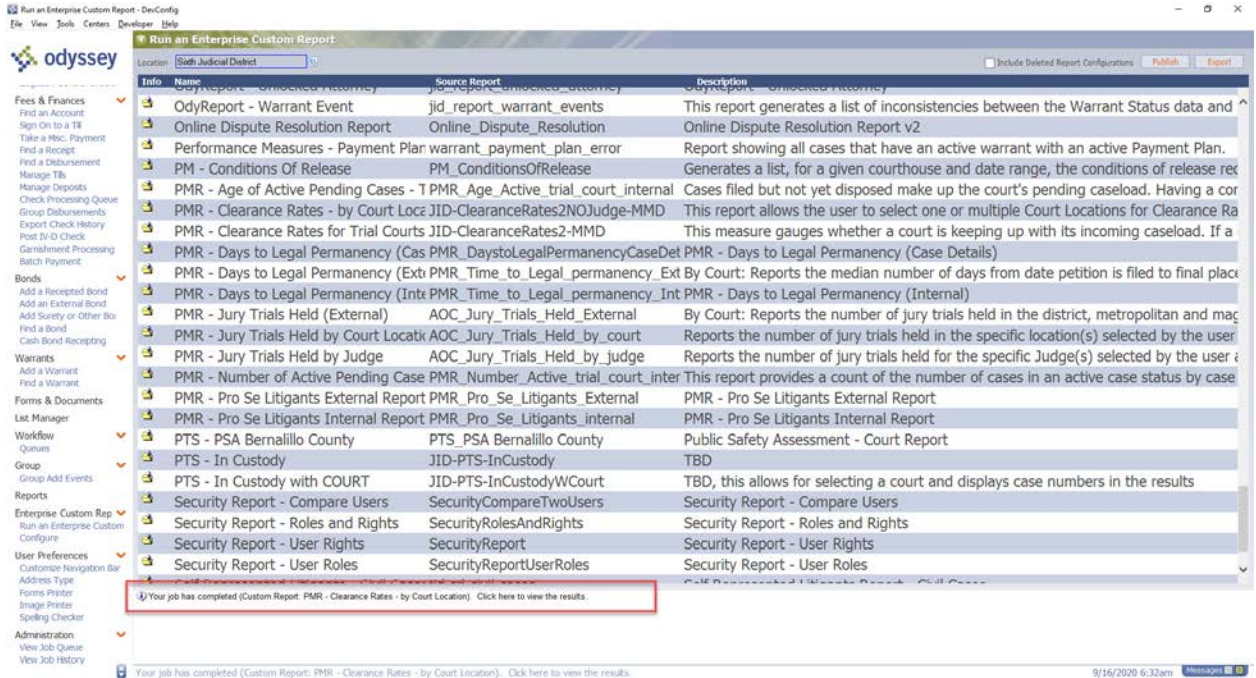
Run an Enterprise Custom Report - DevConfig
File View Tools Centers Developer Help

odyssey

Fees & Finances
Find an Account
Sign On to a Till
Take a Misc. Payment
Find a Receipt
Find a Disbursement
Manage Tills
Manage Deposits
Check Processing Queue
Group Disbursements
Export Check History
Post IV-D Check
Garnishment Processing
Batch Payment
Bonds
Add a Receipted Bond
Add an External Bond
Add Surety or Other Bo
Find a Bond
Cash Bond Receipting
Warrants
Add a Warrant
Find a Warrant
Forms & Documents
List Manager
Workflow
Queues
Group
Group Add Events
Reports
Enterprise Custom Rep
Run an Enterprise Custom
Configure
User Preferences
Customize Navigation Bar
Address Type
Forms Printer
Image Printer
Spelling Checker
Administration
View Job Queue
View Job History

Run an Enterprise Custom Report
Location Sixth Judicial District
Include Deleted Report Configurations Publish Export

| Info | Name | Source Report | Description |
|---|---|---|---|
| | OdyReport - Warrant Event | jid_report_warrant_events | This report generates a list of inconsistencies between the Warrant Status data and |
| | Online Dispute Resolution Report | Online_Dispute_Resolution | Online Dispute Resolution Report v2 |
| | Performance Measures - Payment Plan | warrant_payment_plan_error | Report showing all cases that have an active warrant with an active Payment Plan. |
| | PM - Conditions Of Release | PM_ConditionsOfRelease | Generates a list, for a given courthouse and date range, the conditions of release rec |
| | PMR - Age of Active Pending Cases - T | PMR_Age_Active_trial_court_internal | Cases filed but not yet disposed make up the court's pending caseload. Having a cor |
| | PMR - Clearance Rates - by Court Loca | JID-ClearanceRates2NOJudge-MMD | This report allows the user to select one or multiple Court Locations for Clearance Ra |
| | PMR - Clearance Rates for Trial Courts | JID-ClearanceRates2-MMD | This measure gauges whether a court is keeping up with its incoming caseload. If a |
| | PMR - Days to Legal Permanency (Cas | PMR_DaystoLegalPermanencyCaseDet | PMR - Days to Legal Permanency (Case Details) |
| | PMR - Days to Legal Permanency (Ext | PMR_Time_to_Legal_permanency_Ext | By Court: Reports the median number of days from date petition is filed to final place |
| | PMR - Days to Legal Permanency (Int | PMR_Time_to_Legal_permanency_Int | PMR - Days to Legal Permanency (Internal) |
| | PMR - Jury Trials Held (External) | AOC_Jury_Trials_Held_External | By Court: Reports the number of jury trials held in the district, metropolitan and mag |
| | PMR - Jury Trials Held by Court Locati | AOC_Jury_Trials_Held_by_court | Reports the number of jury trials held in the specific location(s) selected by the user |
| | PMR - Jury Trials Held by Judge | AOC_Jury_Trials_Held_by_judge | Reports the number of jury trials held for the specific Judge(s) selected by the user |
| | PMR - Number of Active Pending Case | PMR_Number_Active_trial_court_inter | This report provides a count of the number of cases in an active case status by case |
| | PMR - Pro Se Litigants External Report | PMR_Pro_Se_Litigants_External | PMR - Pro Se Litigants External Report |
| | PMR - Pro Se Litigants Internal Report | PMR_Pro_Se_Litigants_internal | PMR - Pro Se Litigants Internal Report |
| | PTS - PSA Bernalillo County | PTS_PSA Bernalillo County | Public Safety Assessment - Court Report |
| | PTS - In Custody | JID-PTS-InCustody | TBD |
| | PTS - In Custody with COURT | JID-PTS-InCustodyWCourt | TBD, this allows for selecting a court and displays case numbers in the results |
| | Security Report - Compare Users | SecurityCompareTwoUsers | Security Report - Compare Users |
| | Security Report - Roles and Rights | SecurityRolesAndRights | Security Report - Roles and Rights |
| | Security Report - User Rights | SecurityReport | Security Report - User Rights |
| | Security Report - User Roles | SecurityReportUserRoles | Security Report - User Roles |

Your job has completed (Custom Report: PMR - Clearance Rates - by Court Location). Click here to view the results.

Your job has completed (Custom Report: PMR - Clearance Rates - by Court Location). Click here to view the results.
9/16/2020 6:32am Messages